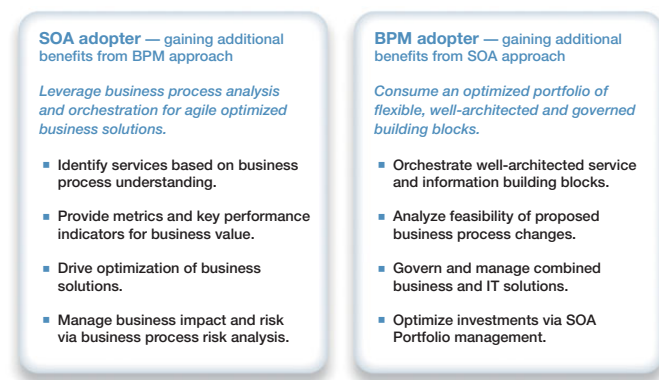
**SOA adopter** — gaining additional benefits from BPM approach

*Leverage business process analysis and orchestration for agile optimized business solutions.*

- Identify services based on business process understanding.
- Provide metrics and key performance indicators for business value.
- Drive optimization of business solutions.
- Manage business impact and risk via business process risk analysis.

**BPM adopter** — gaining additional benefits from SOA approach

*Consume an optimized portfolio of flexible, well-architected and governed building blocks.*

- Orchestrate well-architected service and information building blocks.
- Analyze feasibility of proposed business process changes.
- Govern and manage combined business and IT solutions.
- Optimize investments via SOA Portfolio management.